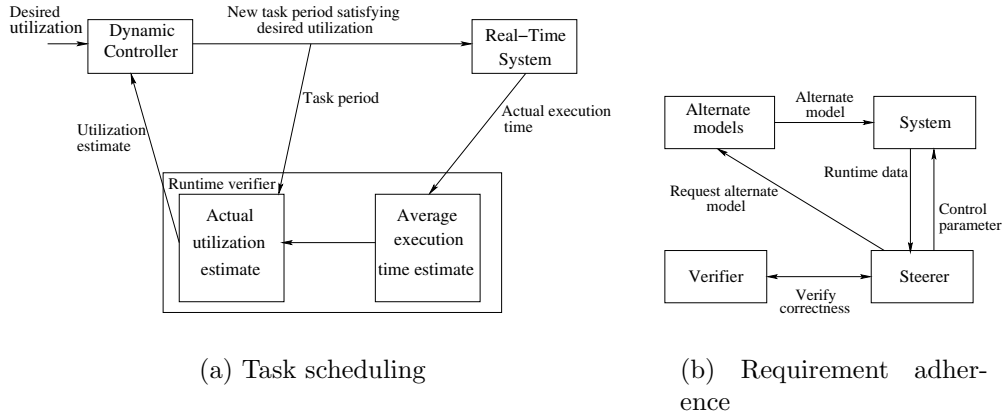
Desired utilization

Dynamic Controller

New task period satisfying desired utilization

Real–Time System

Task period

Actual execution time

Utilization estimate

Runtime verifier

Actual utilization estimate

Average execution time estimate

(a) Task scheduling

Alternate models

Alternate model

System

Runtime data

Request alternate model

Control parameter

Verifier

Verify correctness

Steerer

(b) Requirement adherence